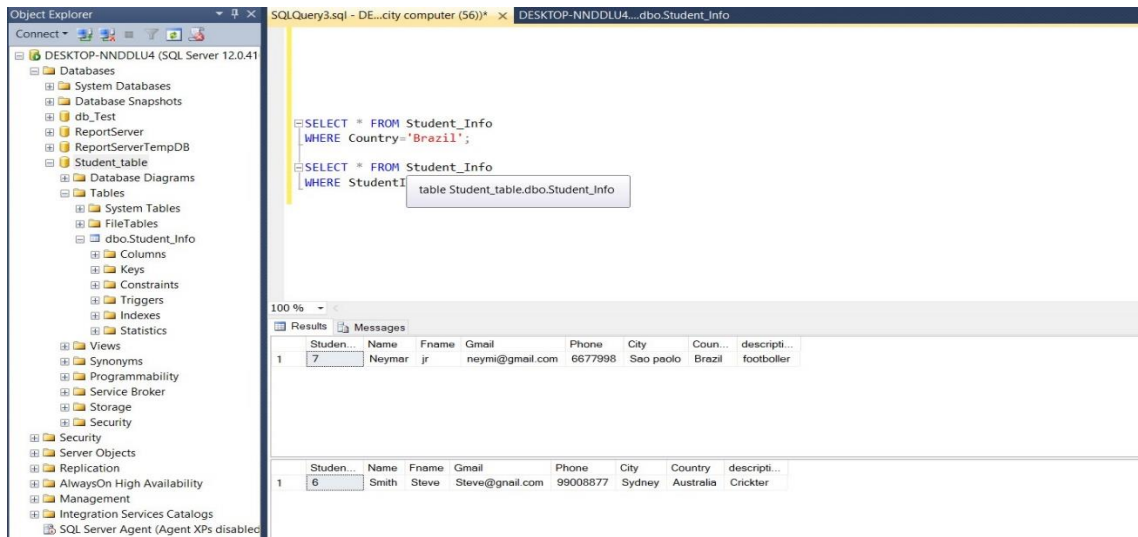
Object Explorer

Connect

DESKTOP-NNDDLU4 (SQL Server 12.0.41
Databases
System Databases
Database Snapshots
db_Test
ReportServer
ReportServerTempDB
Student_table
Database Diagrams
Tables
System Tables
FileTables
dbo.Student_Info
Columns
Keys
Constraints
Triggers
Indexes
Statistics
Views
Synonyms
Programmability
Service Broker
Storage
Security
Security
Server Objects
Replication
AlwaysOn High Availability
Management
Integration Services Catalogs
SQL Server Agent (Agent XPs disabled

SQLQuery3.sql - DE...city computer (56))* ×   DESKTOP-NNDDLU4....dbo.Student_Info

SELECT * FROM Student_Info
WHERE Country='Brazil';

SELECT * FROM Student_Info
WHERE StudentI

table Student_table.dbo.Student_Info

100 %

Results   Messages

| | Studen... | Name | Fname | Gmail | Phone | City | Coun... | descripti... |
|---|---|---|---|---|---|---|---|---|
| 1 | 7 | Neymar | jr | neymi@gmail.com | 6677998 | Sao paolo | Brazil | footboller |

| | Studen... | Name | Fname | Gmail | Phone | City | Country | descripti... |
|---|---|---|---|---|---|---|---|---|
| 1 | 6 | Smith | Steve | Steve@gnail.com | 99008877 | Sydney | Australia | Crickter |